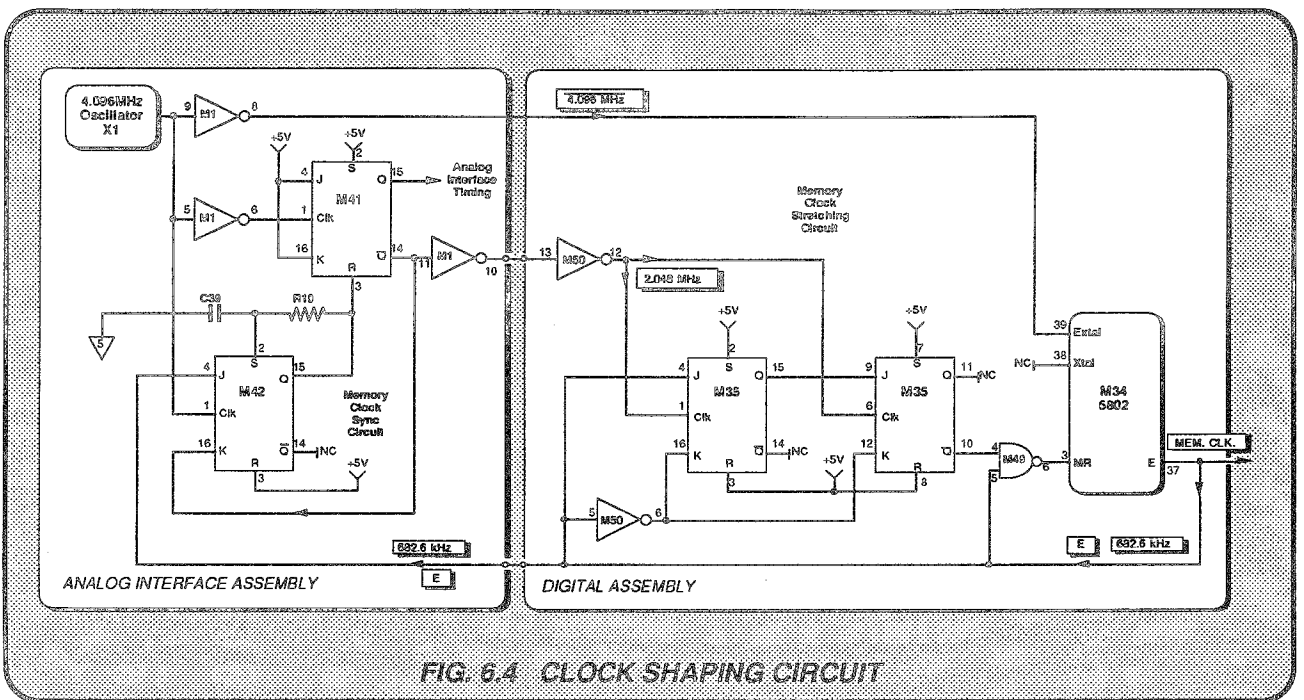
4.096MHz Oscillator X1

9 M1 8

4.096 MHz

+5V +5V 2 S

4 J Q 15 Analog Interface Timing

5 M1 6 1 Clk M41

16 K R $\overline{Q}$ 14

M1 10 11

3

Memory Clock Stretching Circuit

13 M50 12

2.048 MHz

C39 R10

5

2 S

4 J M42 Q 15

1 Clk

Memory Clock Sync Circuit

16 K R $\overline{Q}$ 14 NC

3 +5V

+5V 2 S 4 J M35 Q 15 1 Clk 16 K R $\overline{Q}$ 14 NC 3

+5V 7 S 9 J M35 Q 11 NC 6 Clk 12 K R $\overline{Q}$ 10 8

+5V

5 M50 6

39 Extal

NC 38 Xtal

M34 6802

4 M49 3 6 5

3 MR E 37

MEM. CLK.

682.6 kHz

E

E 682.6 kHz

ANALOG INTERFACE ASSEMBLY

DIGITAL ASSEMBLY

FIG. 6.4 CLOCK SHAPING CIRCUIT